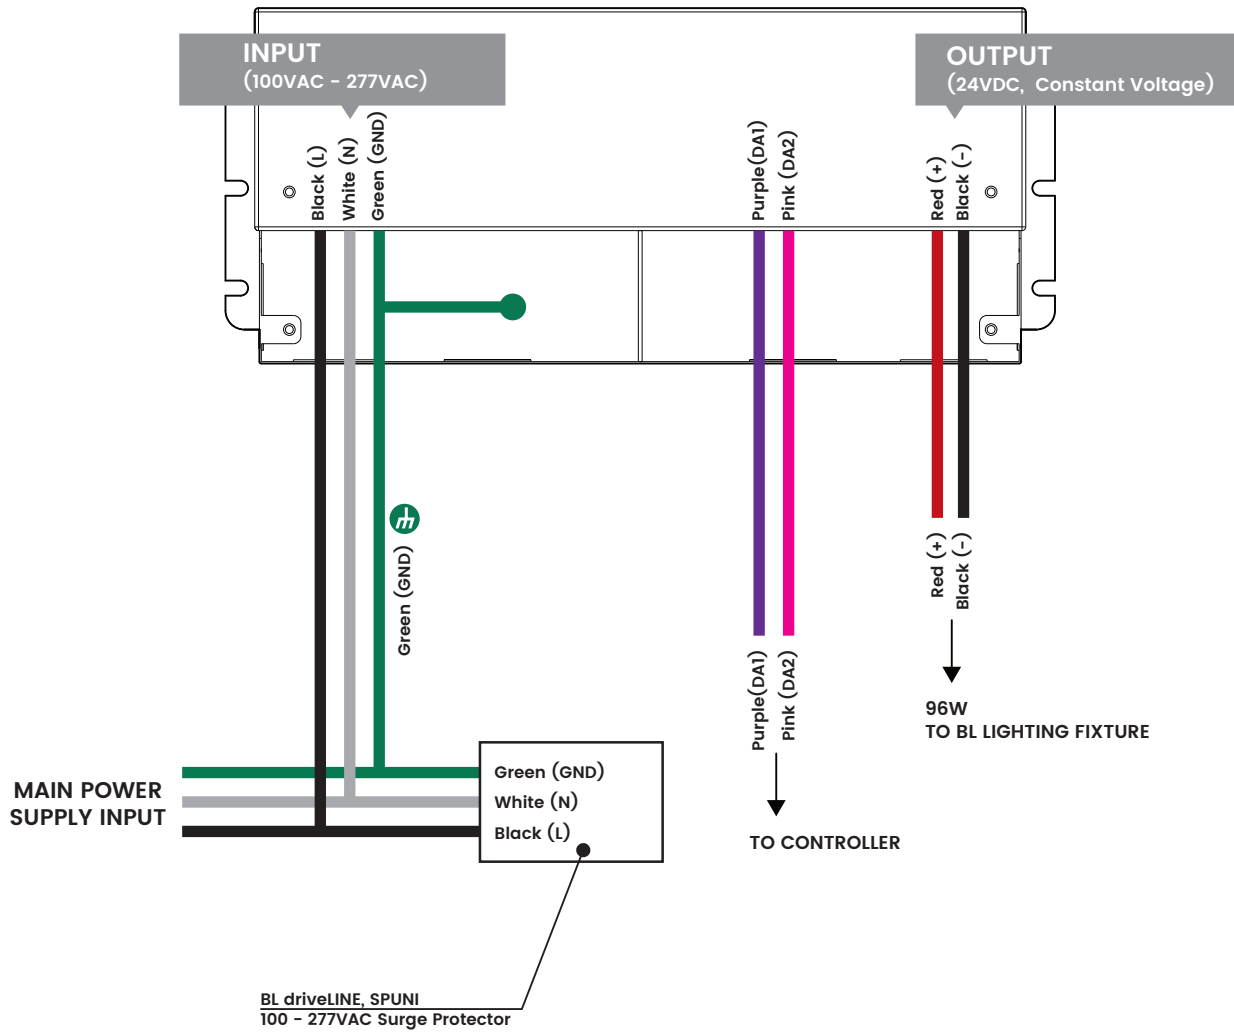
INPUT
(100VAC - 277VAC)

OUTPUT
(24VDC, Constant Voltage)

Black (L)
White (N)
Green (GND)

Purple(DA1)
Pink (DA2)

Red (+)
Black (-)

Green (GND)

Red (+)
Black (-)

96W
TO BL LIGHTING FIXTURE

Purple(DA1)
Pink (DA2)

TO CONTROLLER

MAIN POWER SUPPLY INPUT

Green (GND)
White (N)
Black (L)

BL driveLINE, SPUNI
100 - 277VAC Surge Protector